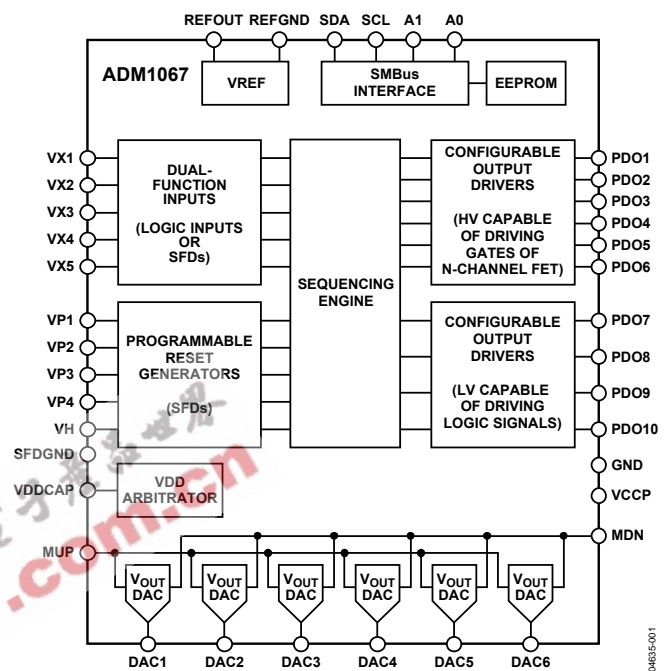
REFOUT REFGND SDA SCL A1 A0

ADM1067

VREF

SMBus INTERFACE

EEPROM

VX1
VX2
VX3
VX4
VX5

DUAL-FUNCTION INPUTS

(LOGIC INPUTS OR SFDs)

SEQUENCING ENGINE

CONFIGURABLE OUTPUT DRIVERS

(HV CAPABLE OF DRIVING GATES OF N-CHANNEL FET)

PDO1
PDO2
PDO3
PDO4
PDO5
PDO6

VP1
VP2
VP3
VP4
VH

PROGRAMMABLE RESET GENERATORS

(SFDs)

CONFIGURABLE OUTPUT DRIVERS

(LV CAPABLE OF DRIVING LOGIC SIGNALS)

PDO7
PDO8
PDO9
PDO10

SFDGND
VDDCAP

VDD ARBITRATOR

GND
VCCP
MDN

MUP

$V_{OUT}$ DAC
$V_{OUT}$ DAC
$V_{OUT}$ DAC
$V_{OUT}$ DAC
$V_{OUT}$ DAC
$V_{OUT}$ DAC

DAC1 DAC2 DAC3 DAC4 DAC5 DAC6

04635-001

.com.cn